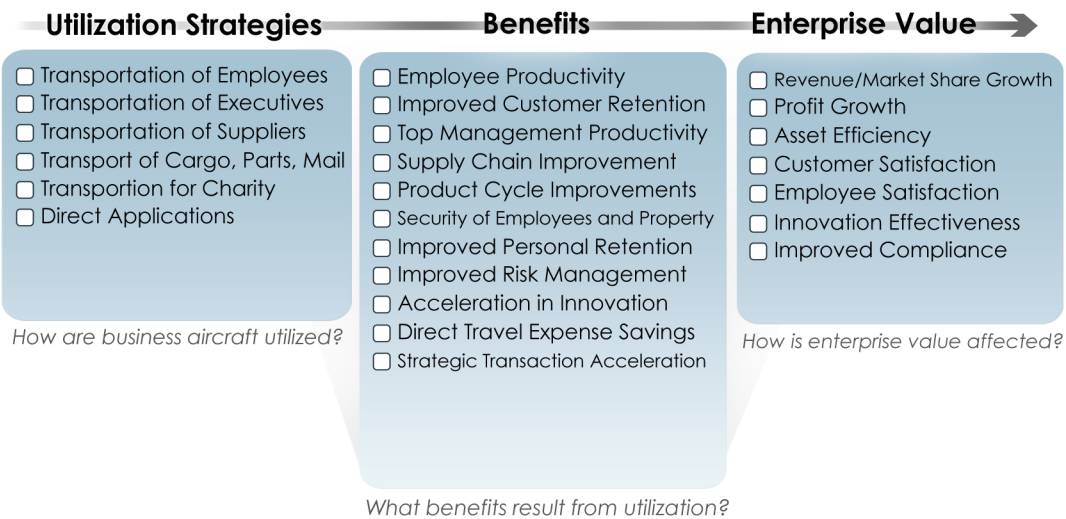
Utilization Strategies

☐ Transportation of Employees
☐ Transportation of Executives
☐ Transportation of Suppliers
☐ Transport of Cargo, Parts, Mail
☐ Transportion for Charity
☐ Direct Applications

How are business aircraft utilized?

Benefits

☐ Employee Productivity
☐ Improved Customer Retention
☐ Top Management Productivity
☐ Supply Chain Improvement
☐ Product Cycle Improvements
☐ Security of Employees and Property
☐ Improved Personal Retention
☐ Improved Risk Management
☐ Acceleration in Innovation
☐ Direct Travel Expense Savings
☐ Strategic Transaction Acceleration

What benefits result from utilization?

Enterprise Value

☐ Revenue/Market Share Growth
☐ Profit Growth
☐ Asset Efficiency
☐ Customer Satisfaction
☐ Employee Satisfaction
☐ Innovation Effectiveness
☐ Improved Compliance

How is enterprise value affected?